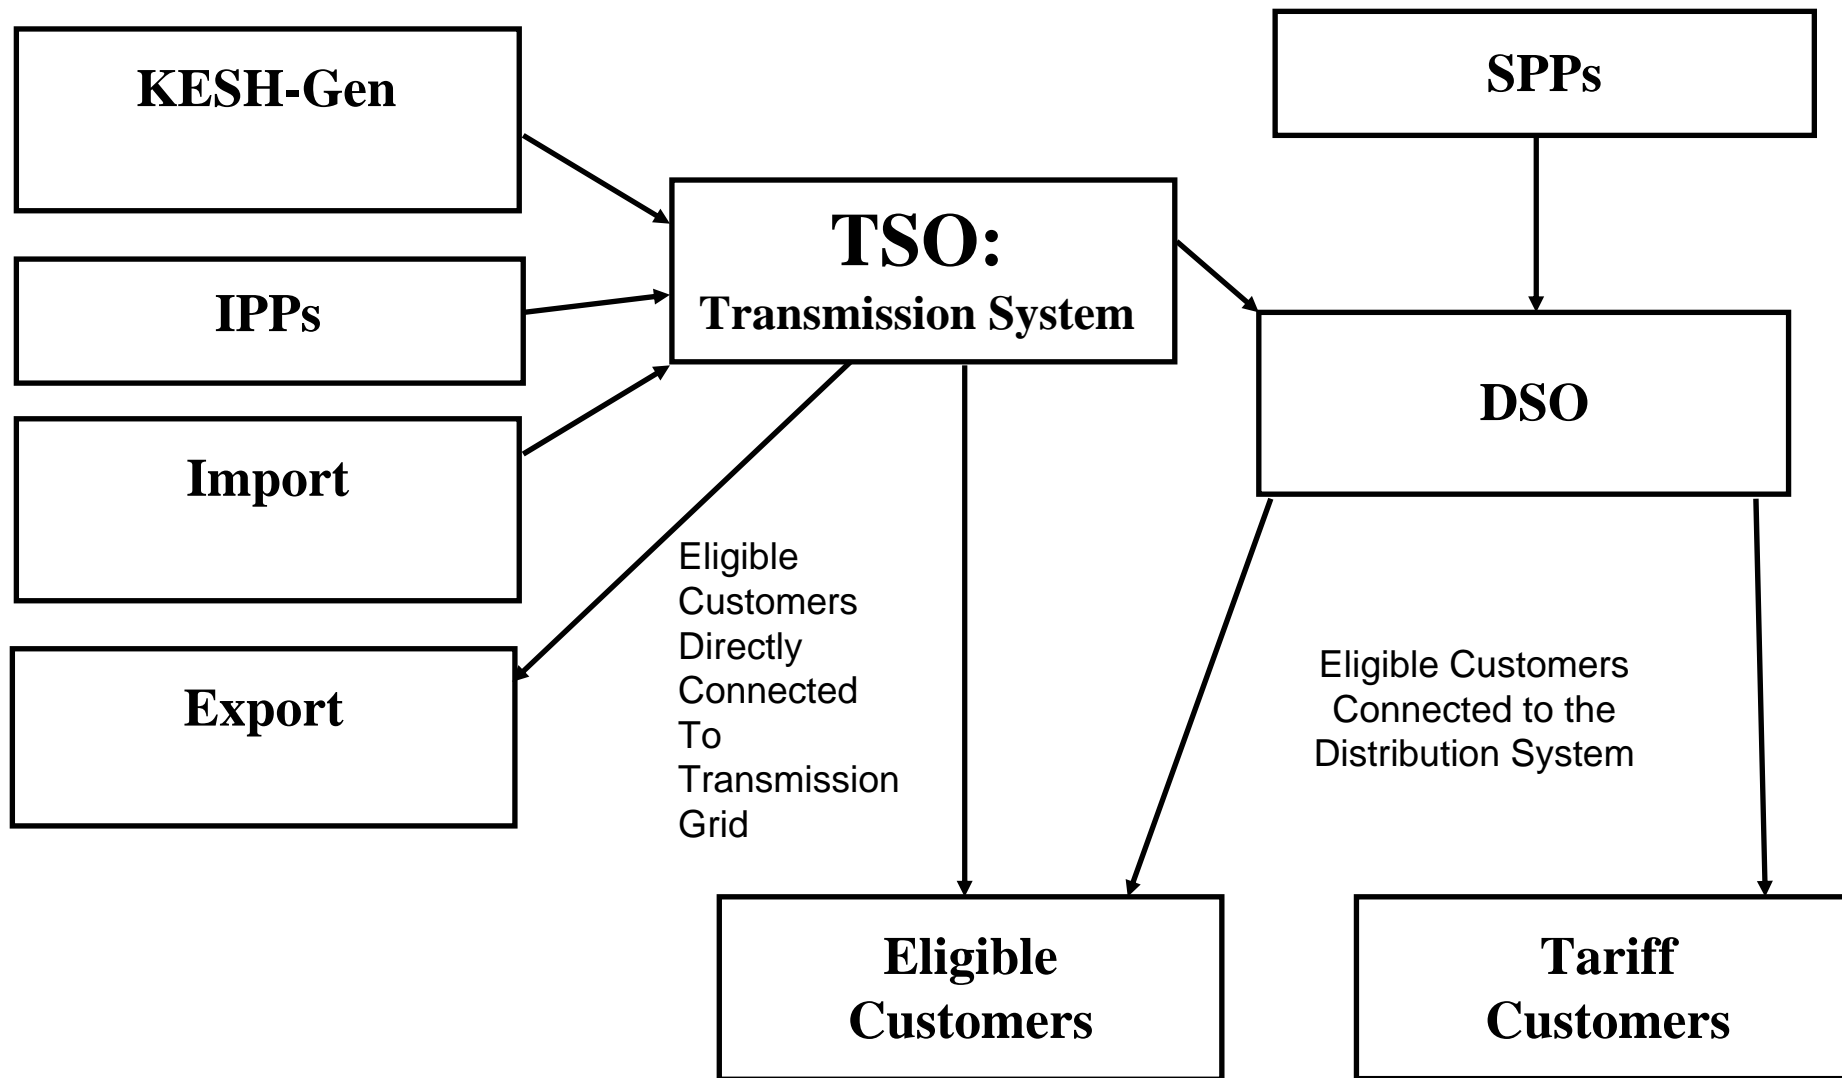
KESH-Gen

SPPs

IPPs

TSO:
Transmission System

DSO

Import

Export

Eligible Customers Directly Connected To Transmission Grid

Eligible Customers Connected to the Distribution System

Eligible Customers

Tariff Customers